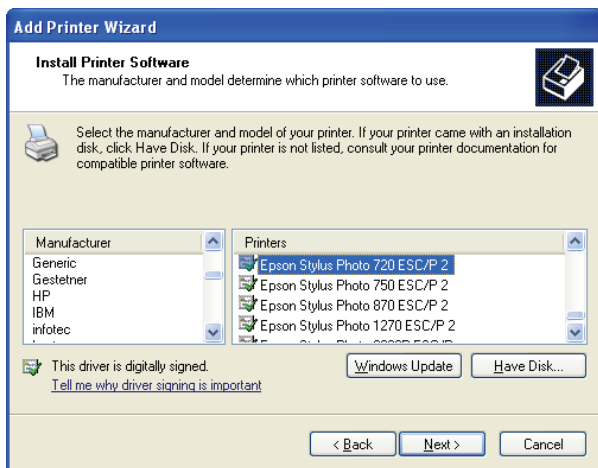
Add Printer Wizard

Install Printer Software
The manufacturer and model determine which printer software to use.

Select the manufacturer and model of your printer. If your printer came with an installation disk, click Have Disk. If your printer is not listed, consult your printer documentation for compatible printer software.

| Manufacturer |
|---|
| Generic |
| Gestetner |
| HP |
| IBM |
| infotec |
| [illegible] |

| Printers |
|---|
| Epson Stylus Photo 720 ESC/P 2 |
| Epson Stylus Photo 750 ESC/P 2 |
| Epson Stylus Photo 870 ESC/P 2 |
| Epson Stylus Photo 1270 ESC/P 2 |
| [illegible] |

This driver is digitally signed.
Tell me why driver signing is important

Windows Update
Have Disk...

< Back
Next >
Cancel